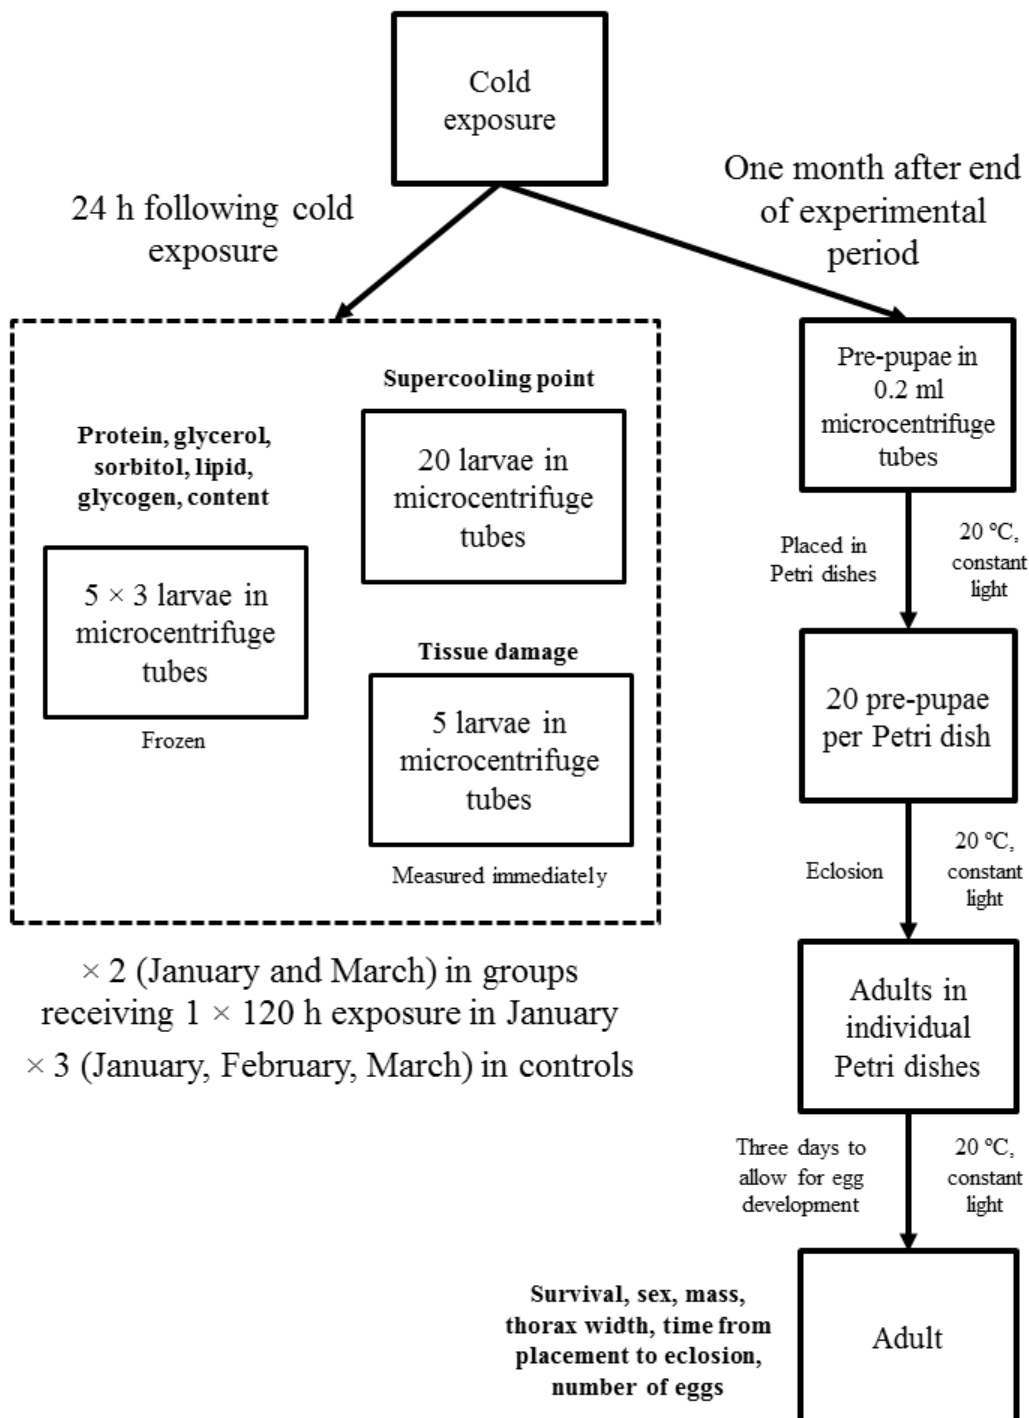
Cold exposure

24 h following cold exposure

One month after end of experimental period

Supercooling point

Protein, glycerol, sorbitol, lipid, glycogen, content

20 larvae in microcentrifuge tubes

$5 \times 3$ larvae in microcentrifuge tubes

Frozen

Tissue damage

5 larvae in microcentrifuge tubes

Measured immediately

$\times$ 2 (January and March) in groups receiving 1 $\times$ 120 h exposure in January

$\times$ 3 (January, February, March) in controls

Pre-pupae in 0.2 ml microcentrifuge tubes

Placed in Petri dishes

20 °C, constant light

20 pre-pupae per Petri dish

Eclosion

20 °C, constant light

Adults in individual Petri dishes

Three days to allow for egg development

20 °C, constant light

Survival, sex, mass, thorax width, time from placement to eclosion, number of eggs

Adult